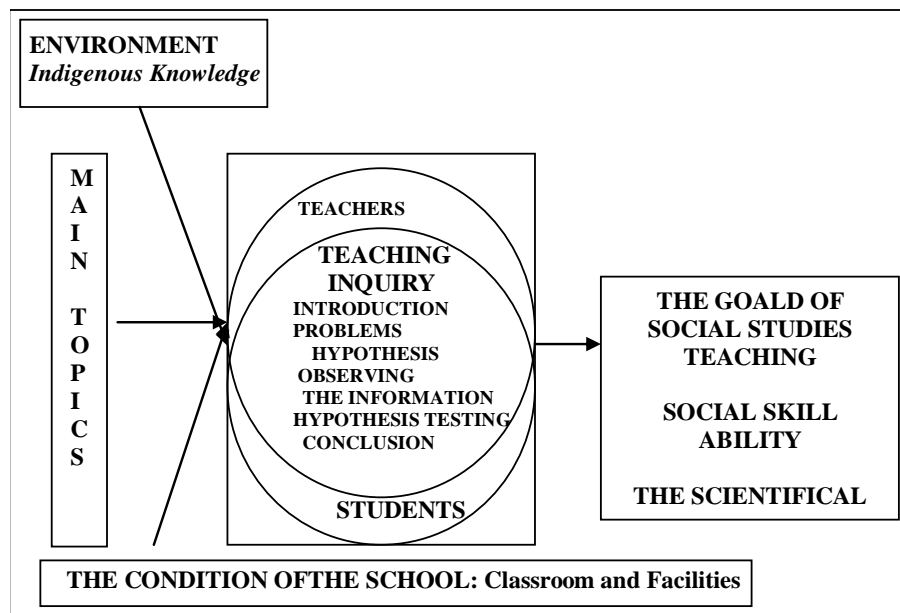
ENVIRONMENT
*Indigenous Knowledge*

M
A
I
N

T
O
P
I
C
S

TEACHERS

TEACHING
INQUIRY
INTRODUCTION
PROBLEMS
HYPOTHESIS
OBSERVING
THE INFORMATION
HYPOTHESIS TESTING
CONCLUSION

STUDENTS

THE GOALD OF SOCIAL STUDIES TEACHING

SOCIAL SKILL ABILITY

THE SCIENTIFICAL

THE CONDITION OFTHE SCHOOL: Classroom and Facilities